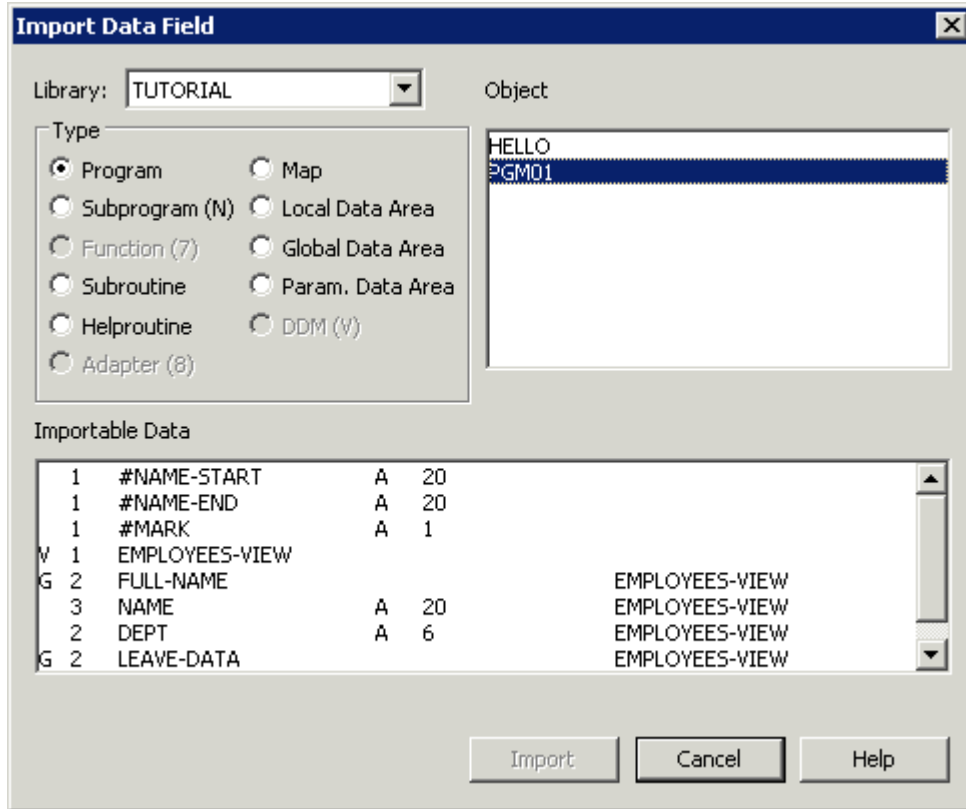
Import Data Field

Library: TUTORIAL

Object

Type
Program
Subprogram (N)
Function (7)
Subroutine
Helproutine
Adapter (8)
Map
Local Data Area
Global Data Area
Param. Data Area
DDM (V)

HELLO
PGM01

Importable Data

| | | | | | |
|---|---|---|---|---|---|
| | 1 | #NAME-START | A | 20 | |
| | 1 | #NAME-END | A | 20 | |
| | 1 | #MARK | A | 1 | |
| V | 1 | EMPLOYEES-VIEW | | | |
| G | 2 | FULL-NAME | | | EMPLOYEES-VIEW |
| | 3 | NAME | A | 20 | EMPLOYEES-VIEW |
| | 2 | DEPT | A | 6 | EMPLOYEES-VIEW |
| G | 2 | LEAVE-DATA | | | EMPLOYEES-VIEW |

Import
Cancel
Help